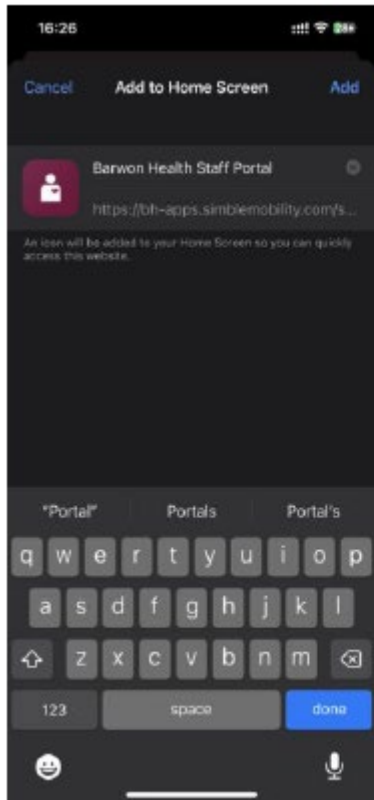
16:26

Cancel Add to Home Screen Add

Barwon Health Staff Portal

https://bh-apps.simblemobility.com/s...

An icon will be added to your Home Screen so you can quickly access this website.

"Portal" Portals Portal's

q w e r t y u i o p

a s d f g h j k l

z x c v b n m

123 space done